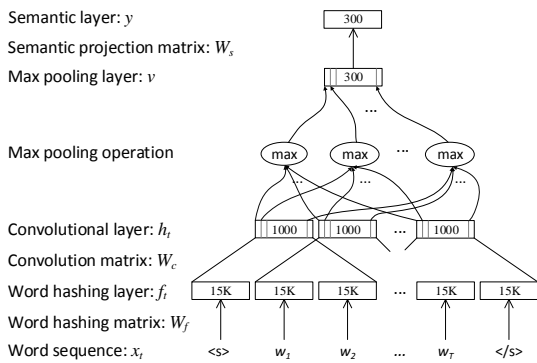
Semantic layer: $y$

Semantic projection matrix: $W_s$

Max pooling layer: $v$

Max pooling operation

Convolutional layer: $h_t$

Convolution matrix: $W_c$

Word hashing layer: $f_t$

Word hashing matrix: $W_f$

Word sequence: $x_t$

300

300

...

max

max

...

max

...

...

...

1000

1000

...

1000

15K

15K

15K

...

15K

15K

<s>

$w_1$

$w_2$

...

$w_T$

</s>